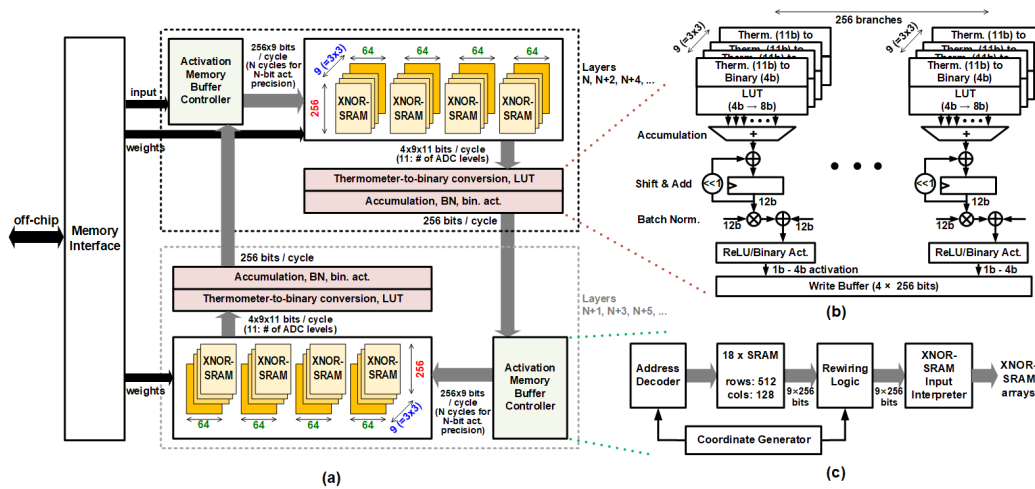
off-chip

Memory Interface

input

weights

Activation Memory Buffer Controller

256x9 bits / cycle (N cycles for N-bit act. precision)

9 (=3x3)

64 64 64 64

256

XNOR-SRAM XNOR-SRAM XNOR-SRAM XNOR-SRAM

Layers N, N+2, N+4, ...

4x9x11 bits / cycle (11: # of ADC levels)

Thermometer-to-binary conversion, LUT

Accumulation, BN, bin. act.

256 bits / cycle

256 bits / cycle

Accumulation, BN, bin. act.

Thermometer-to-binary conversion, LUT

4x9x11 bits / cycle (11: # of ADC levels)

Layers N+1, N+3, N+5, ...

weights

XNOR-SRAM XNOR-SRAM XNOR-SRAM XNOR-SRAM

256

64 64 64 64

9 (=3x3)

256x9 bits / cycle (N cycles for N-bit act. precision)

Activation Memory Buffer Controller

(a)

256 branches

9 (=3x3)

Therm. (11b) to Binary (4b)

LUT (4b → 8b)

9 (=3x3)

Therm. (11b) to Binary (4b)

LUT (4b → 8b)

Accumulation

Shift & Add

<<1

12b

Batch Norm.

12b 12b

12b 12b

ReLU/Binary Act.

ReLU/Binary Act.

1b - 4b activation

1b - 4b

Write Buffer (4 × 256 bits)

(b)

Address Decoder

18 x SRAM
rows: 512
cols: 128

9×256 bits

Rewiring Logic

9×256 bits

XNOR-SRAM Input Interpreter

XNOR-SRAM arrays

Coordinate Generator

(c)